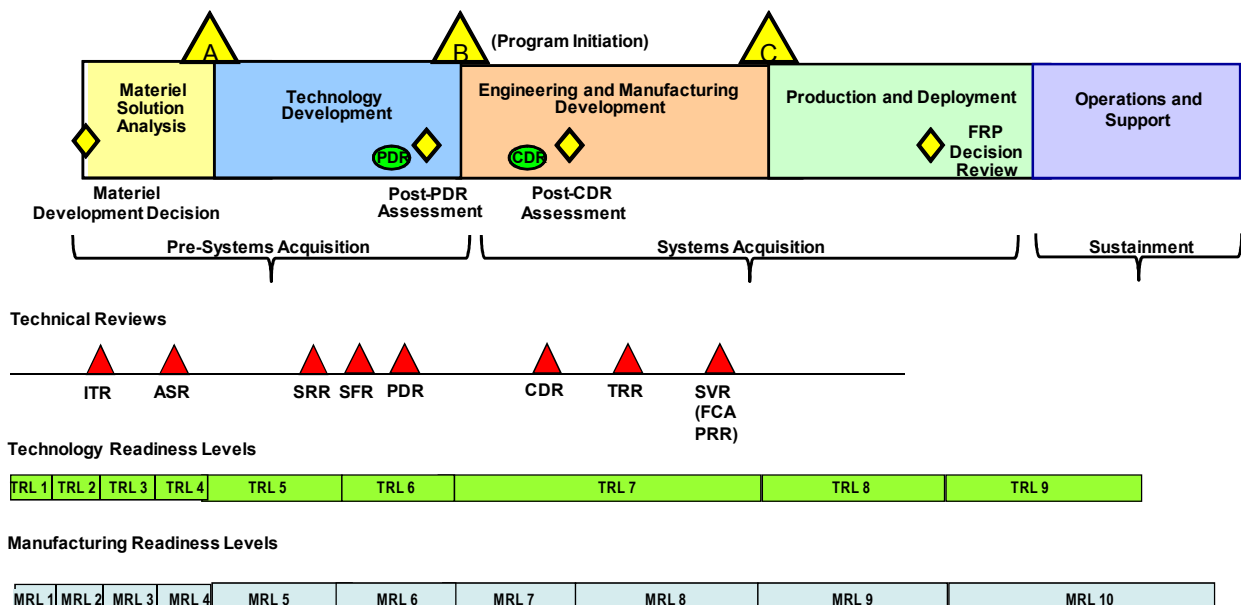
A

B

(Program Initiation)

C

Materiel Solution Analysis

Technology Development

PDR

Engineering and Manufacturing Development

CDR

Production and Deployment

FRP Decision Review

Operations and Support

Materiel Development Decision

Post-PDR Assessment

Post-CDR Assessment

Pre-Systems Acquisition

Systems Acquisition

Sustainment

Technical Reviews

ITR ASR SRR SFR PDR CDR TRR SVR (FCA PRR)

Technology Readiness Levels

| TRL 1 | TRL 2 | TRL 3 | TRL 4 | TRL 5 | TRL 6 | TRL 7 | TRL 8 | TRL 9 |
|---|---|---|---|---|---|---|---|---|

Manufacturing Readiness Levels

| MRL 1 | MRL 2 | MRL 3 | MRL 4 | MRL 5 | MRL 6 | MRL 7 | MRL 8 | MRL 9 | MRL 10 |
|---|---|---|---|---|---|---|---|---|---|